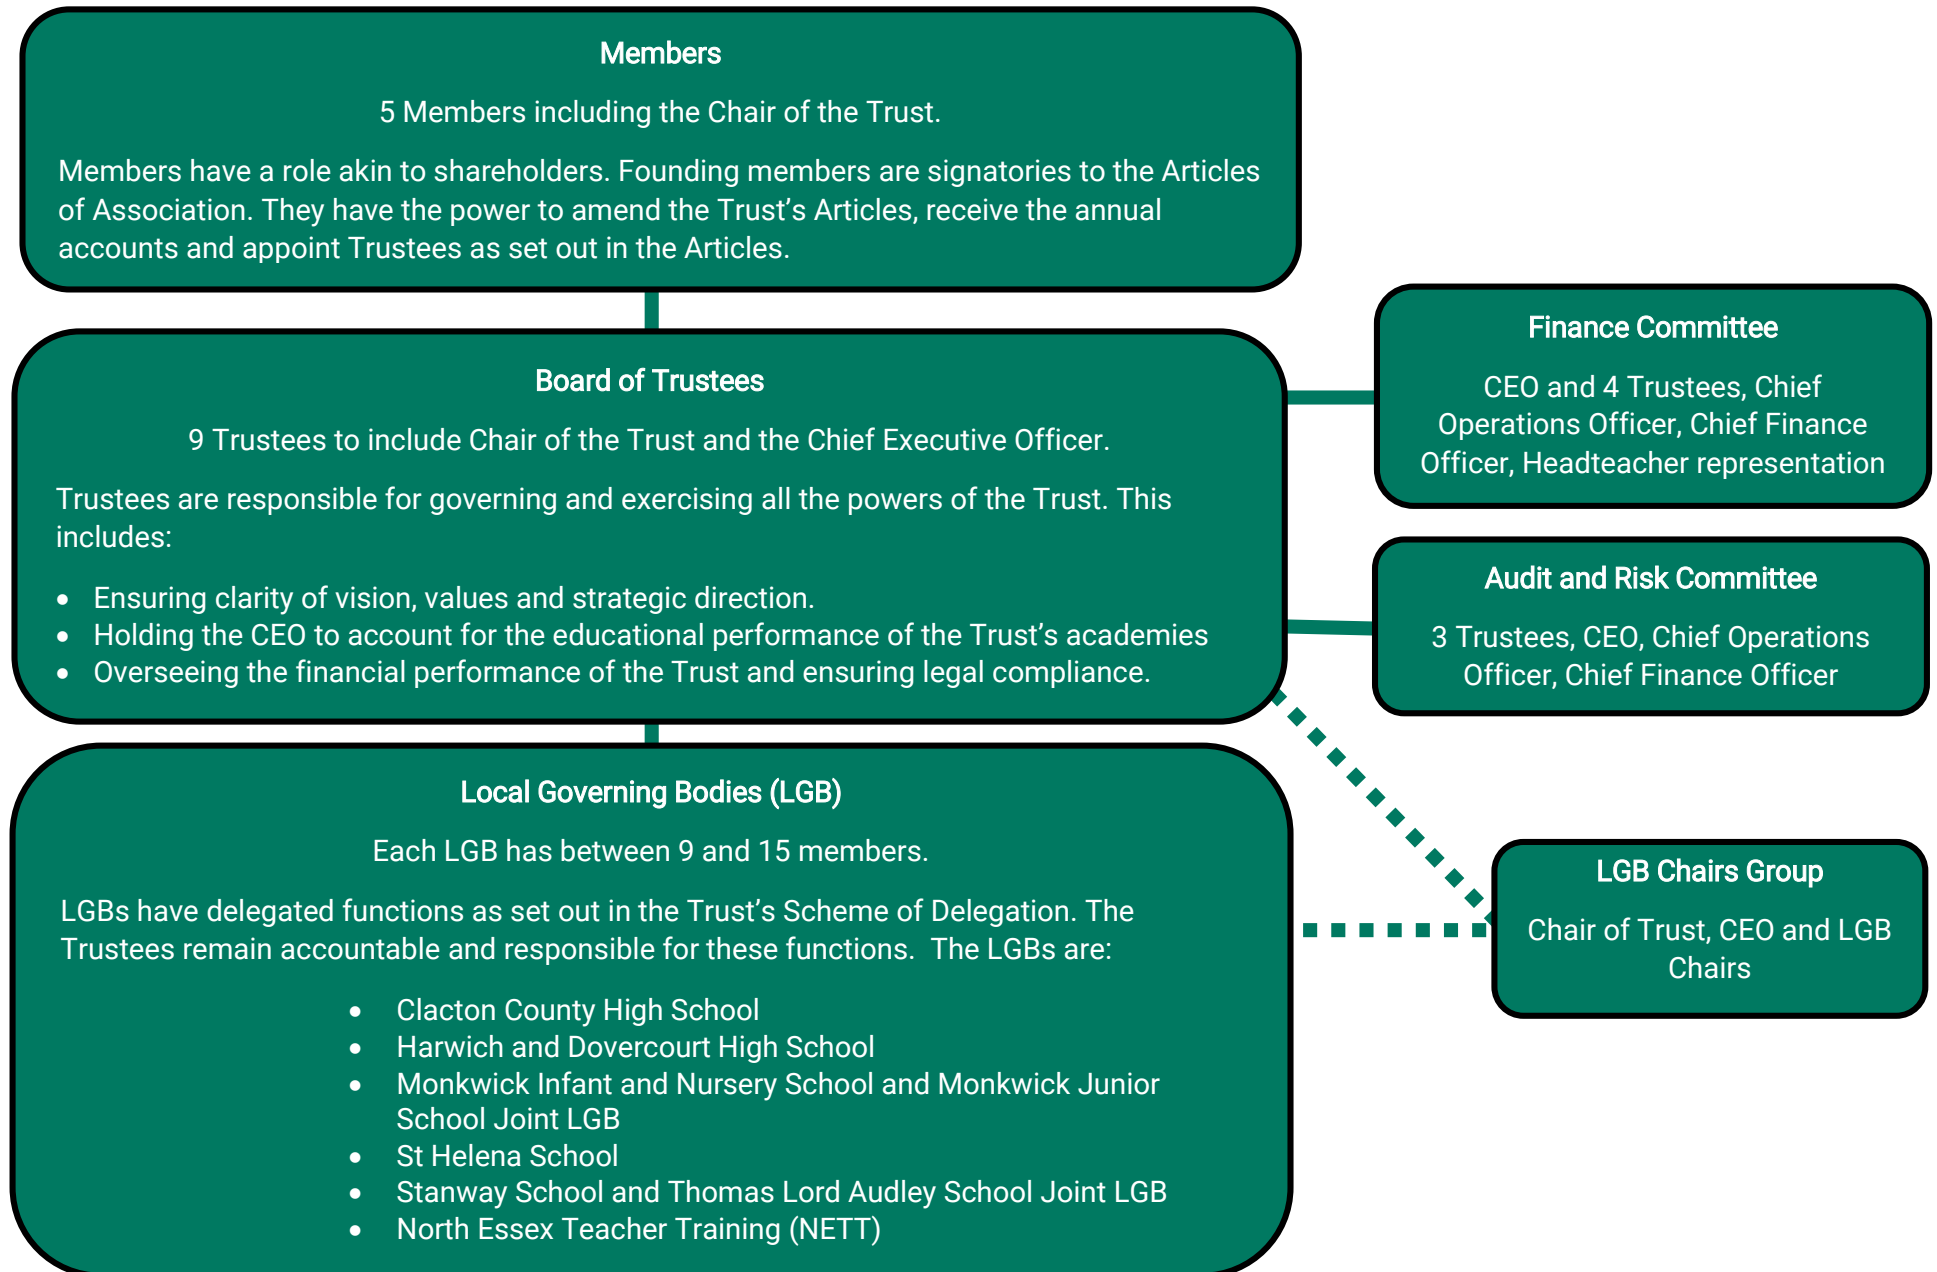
Members

5 Members including the Chair of the Trust.

Members have a role akin to shareholders. Founding members are signatories to the Articles of Association. They have the power to amend the Trust's Articles, receive the annual accounts and appoint Trustees as set out in the Articles.

Board of Trustees

9 Trustees to include Chair of the Trust and the Chief Executive Officer.

Trustees are responsible for governing and exercising all the powers of the Trust. This includes:

- Ensuring clarity of vision, values and strategic direction.
- Holding the CEO to account for the educational performance of the Trust's academies
- Overseeing the financial performance of the Trust and ensuring legal compliance.

Finance Committee

CEO and 4 Trustees, Chief Operations Officer, Chief Finance Officer, Headteacher representation

Audit and Risk Committee

3 Trustees, CEO, Chief Operations Officer, Chief Finance Officer

Local Governing Bodies (LGB)

Each LGB has between 9 and 15 members.

LGBs have delegated functions as set out in the Trust's Scheme of Delegation. The Trustees remain accountable and responsible for these functions. The LGBs are:

- Clacton County High School
- Harwich and Dovercourt High School
- Monkwick Infant and Nursery School and Monkwick Junior School Joint LGB
- St Helena School
- Stanway School and Thomas Lord Audley School Joint LGB
- North Essex Teacher Training (NETT)

LGB Chairs Group

Chair of Trust, CEO and LGB Chairs